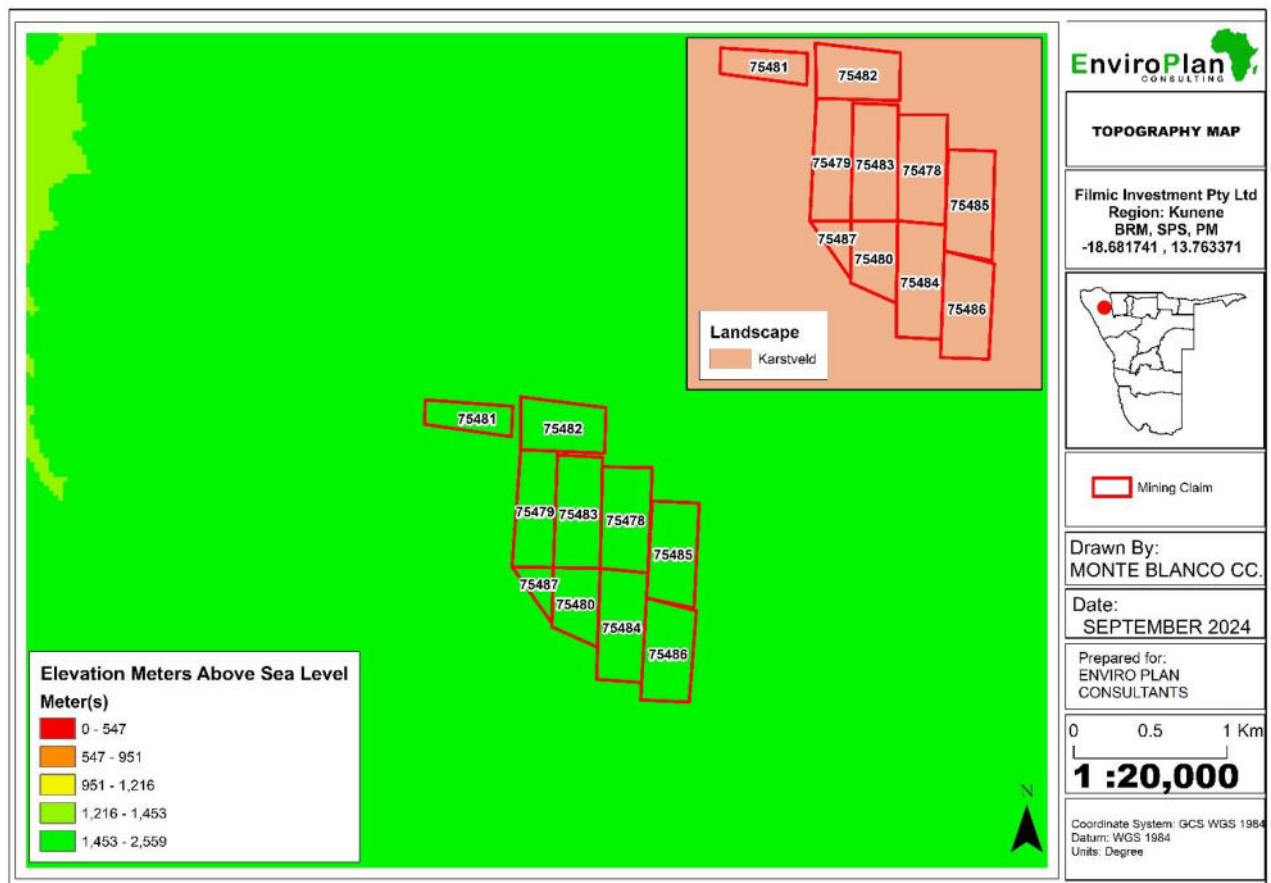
75481
75482
75479
75483
75478
75485
75487
75480
75484
75486

Landscape
Karstveld

75481
75482
75479
75483
75478
75485
75487
75480
75484
75486

Elevation Meters Above Sea Level
Meter(s)
0 - 547
547 - 951
951 - 1,216
1,216 - 1,453
1,453 - 2,559

N

EnviroPlan
CONSULTING

TOPOGRAPHY MAP

Filmic Investment Pty Ltd
Region: Kunene
BRM, SPS, PM
-18.681741 , 13.763371

Mining Claim

Drawn By:
MONTE BLANCO CC.

Date:
SEPTEMBER 2024

Prepared for:
ENVIRO PLAN
CONSULTANTS

0 0.5 1 Km
1 :20,000

Coordinate System: GCS WGS 1984
Datum: WGS 1984
Units: Degree